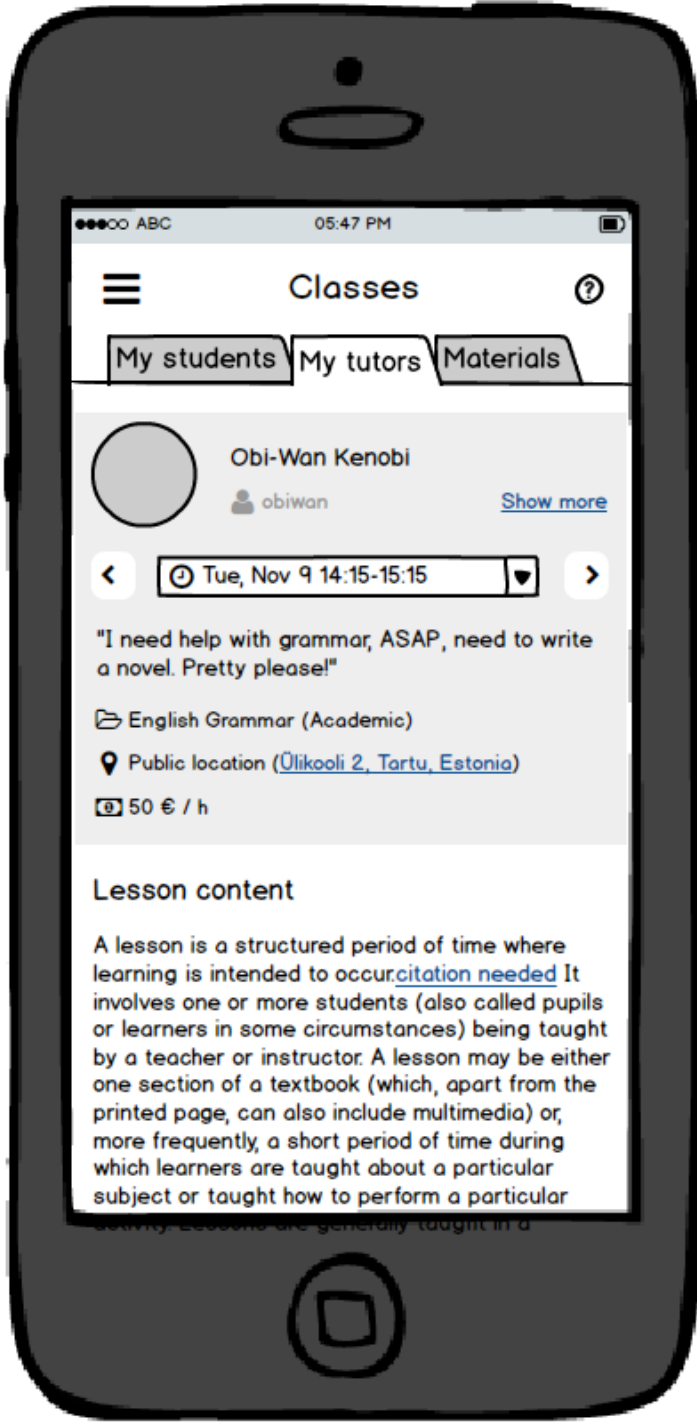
●●●○○ ABC 05:47 PM

Classes

My students
My tutors
Materials

Obi-Wan Kenobi
obiwan
Show more

Tue, Nov 9 14:15-15:15

"I need help with grammar, ASAP, need to write a novel. Pretty please!"

English Grammar (Academic)

Public location (Ülikooli 2, Tartu, Estonia)

50 € / h

Lesson content

A lesson is a structured period of time where learning is intended to occur.citation needed It involves one or more students (also called pupils or learners in some circumstances) being taught by a teacher or instructor. A lesson may be either one section of a textbook (which, apart from the printed page, can also include multimedia) or, more frequently, a short period of time during which learners are taught about a particular subject or taught how to perform a particular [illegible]